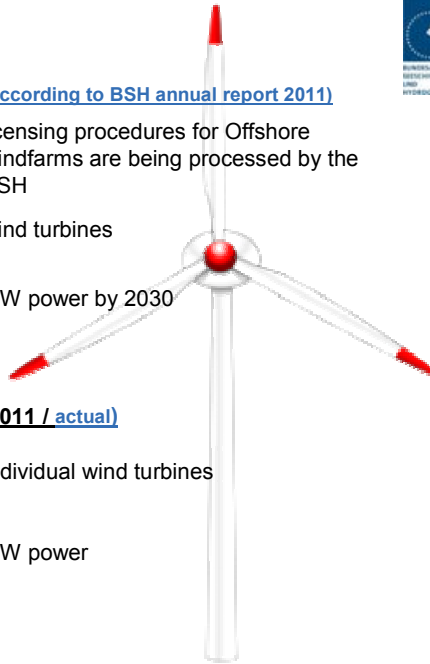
ccording to BSH annual report 2011)

censing procedures for Offshore indfarms are being processed by the SH

ind turbines

W power by 2030

011 / actual)

dividual wind turbines

W power

BUNDESA
SEESCH
UND
HYDROG